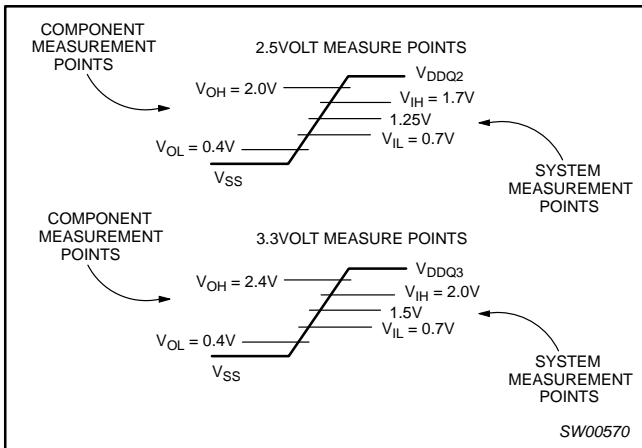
COMPONENT MEASUREMENT POINTS

2.5VOLT MEASURE POINTS

$V_{OH}$ = 2.0V

$V_{DDQ2}$

$V_{IH}$ = 1.7V

1.25V

$V_{IL}$ = 0.7V

$V_{OL}$ = 0.4V

$V_{SS}$

SYSTEM MEASUREMENT POINTS

COMPONENT MEASUREMENT POINTS

3.3VOLT MEASURE POINTS

$V_{OH}$ = 2.4V

$V_{DDQ3}$

$V_{IH}$ = 2.0V

1.5V

$V_{IL}$ = 0.7V

$V_{OL}$ = 0.4V

$V_{SS}$

SYSTEM MEASUREMENT POINTS

SW00570